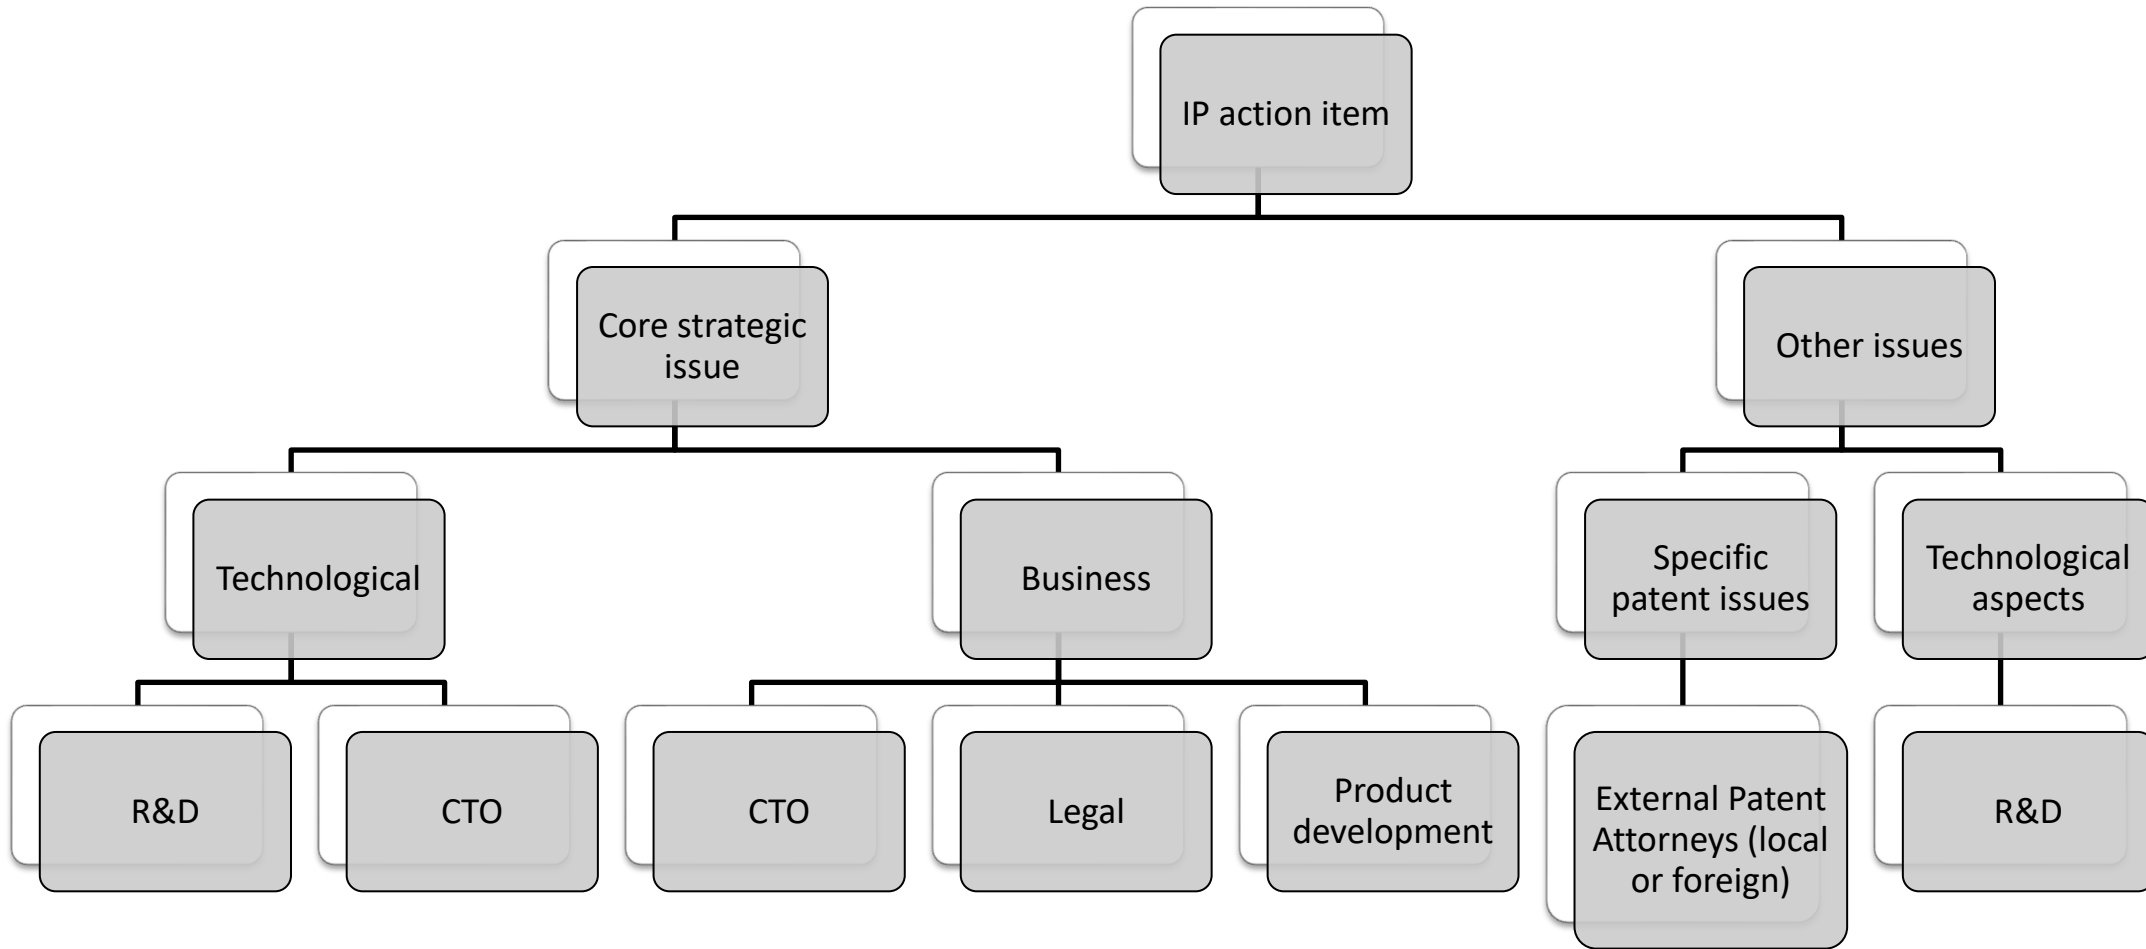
IP action item

Core strategic issue

Other issues

Technological

Business

Specific patent issues

Technological aspects

R&D

CTO

CTO

Legal

Product development

External Patent Attorneys (local or foreign)

R&D